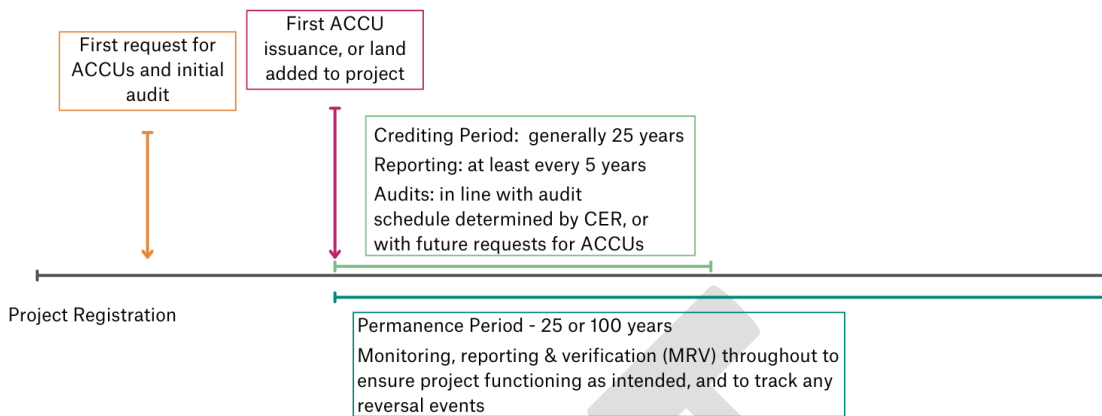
First request for ACCUs and initial audit

First ACCU issuance, or land added to project

Crediting Period: generally 25 years

Reporting: at least every 5 years

Audits: in line with audit schedule determined by CER, or with future requests for ACCUs

Project Registration

Permanence Period - 25 or 100 years

Monitoring, reporting & verification (MRV) throughout to ensure project functioning as intended, and to track any reversal events